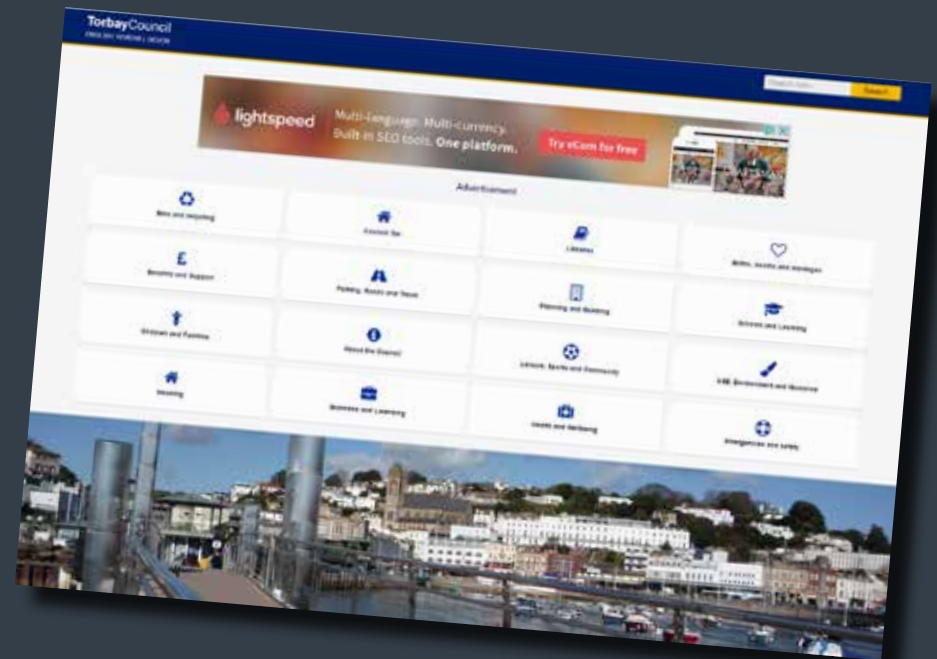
TorbayCouncil
ENGLISH RIVIERA | DEVON

Search Torbay
Search

lightspeed
Multi-language. Multi-currency. Built in SEO tools. One platform.
Try eCom for free

Advertisement

Bins and recycling
Council Tax
Libraries
Births, deaths and marriages
Benefits and Support
Parking, Roads and Travel
Planning and Building
Schools and Learning
Children and Families
About the Council
Leisure, Sports and Community
Arts, Environment and Heritage
Housing
Business and Licensing
Health and Wellbeing
Emergencies and safety